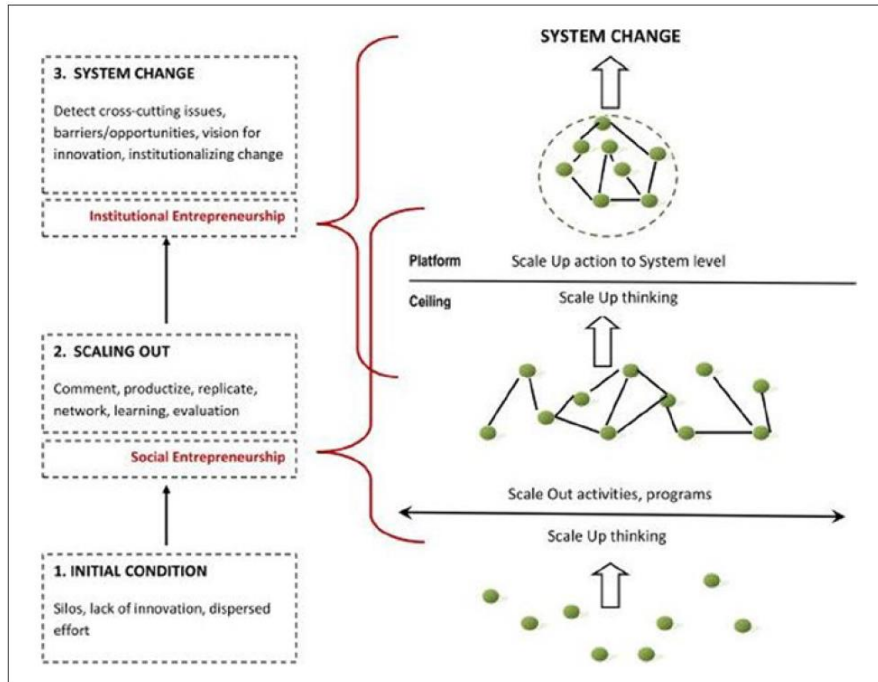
3. SYSTEM CHANGE

Detect cross-cutting issues, barriers/opportunities, vision for innovation, institutionalizing change

Institutional Entrepreneurship

2. SCALING OUT

Comment, productize, replicate, network, learning, evaluation

Social Entrepreneurship

1. INITIAL CONDITION

Silos, lack of innovation, dispersed effort

SYSTEM CHANGE

Platform Scale Up action to System level

Ceiling Scale Up thinking

Scale Out activities, programs

Scale Up thinking